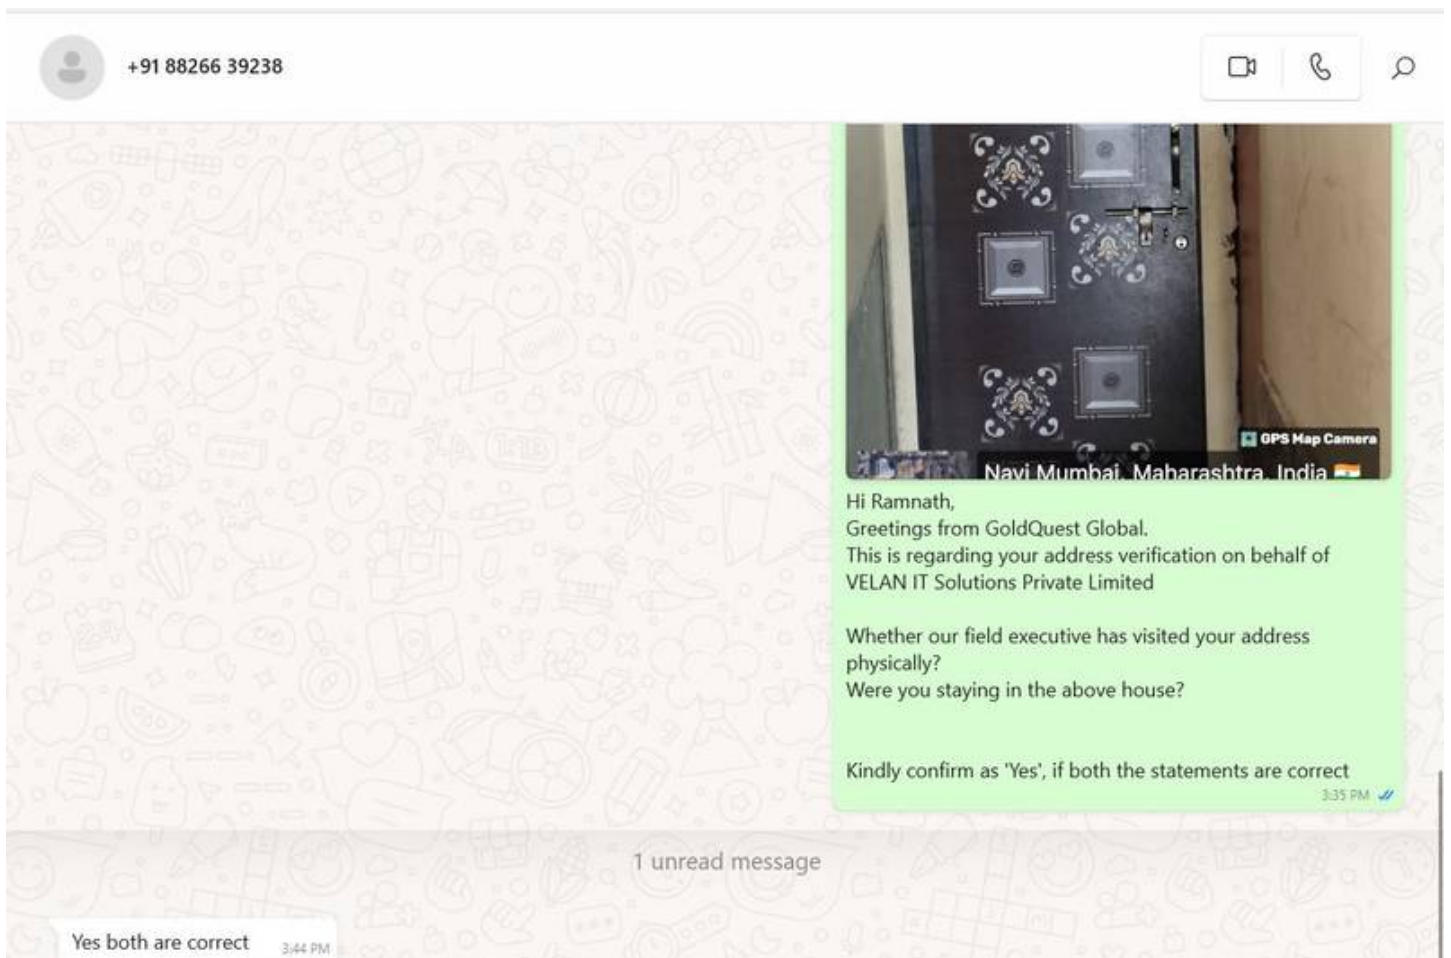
+91 88266 39238

GPS Map Camera

Navi Mumbai, Maharashtra, India

Hi Ramnath,
Greetings from GoldQuest Global.
This is regarding your address verification on behalf of VELAN IT Solutions Private Limited

Whether our field executive has visited your address physically?
Were you staying in the above house?

Kindly confirm as 'Yes', if both the statements are correct
3:35 PM

1 unread message

Yes both are correct 3:44 PM